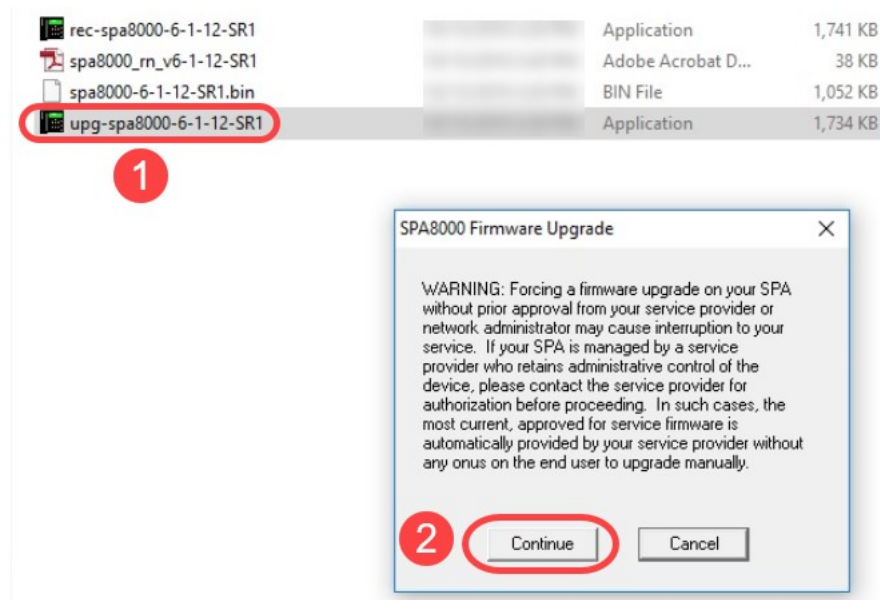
| | | |
|---|---|---|
| rec-spa8000-6-1-12-SR1 | Application | 1,741 KB |
| spa8000_rn_v6-1-12-SR1 | Adobe Acrobat D... | 38 KB |
| spa8000-6-1-12-SR1.bin | BIN File | 1,052 KB |
| upg-spa8000-6-1-12-SR1 | Application | 1,734 KB |

1

SPA8000 Firmware Upgrade

X

WARNING: Forcing a firmware upgrade on your SPA without prior approval from your service provider or network administrator may cause interruption to your service. If your SPA is managed by a service provider who retains administrative control of the device, please contact the service provider for authorization before proceeding. In such cases, the most current, approved for service firmware is automatically provided by your service provider without any onus on the end user to upgrade manually.

2

Continue

Cancel